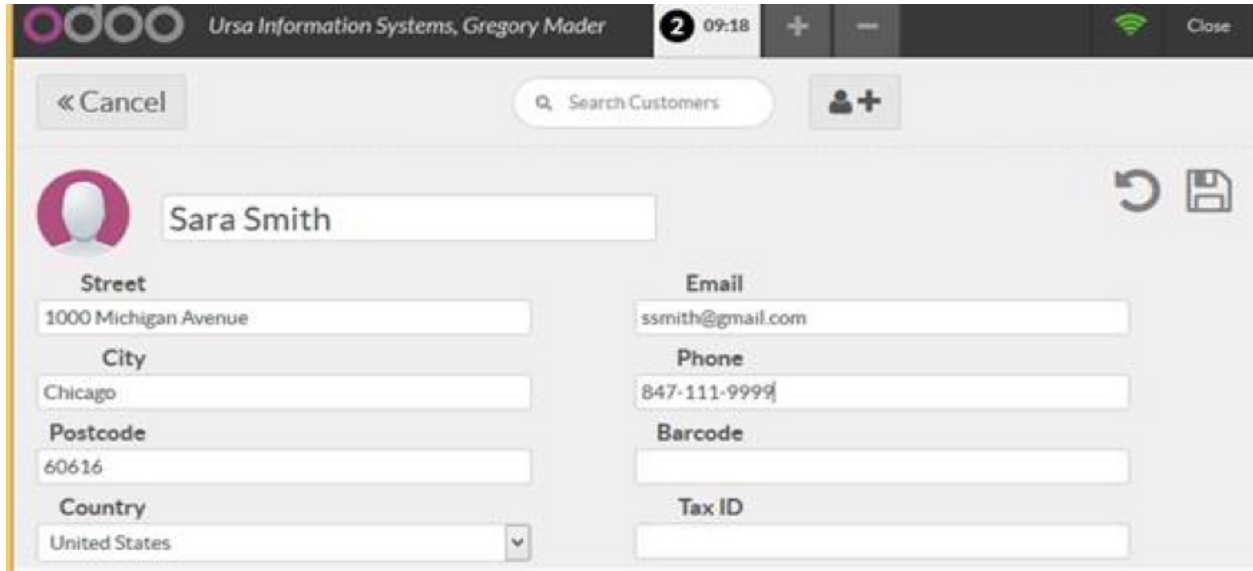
odoo Ursa Information Systems, Gregory Mader 2 09:18 + − Close

« Cancel Search Customers

Sara Smith

Street
1000 Michigan Avenue
City
Chicago
Postcode
60616
Country
United States

Email
ssmith@gmail.com
Phone
847-111-9999
Barcode

Tax ID